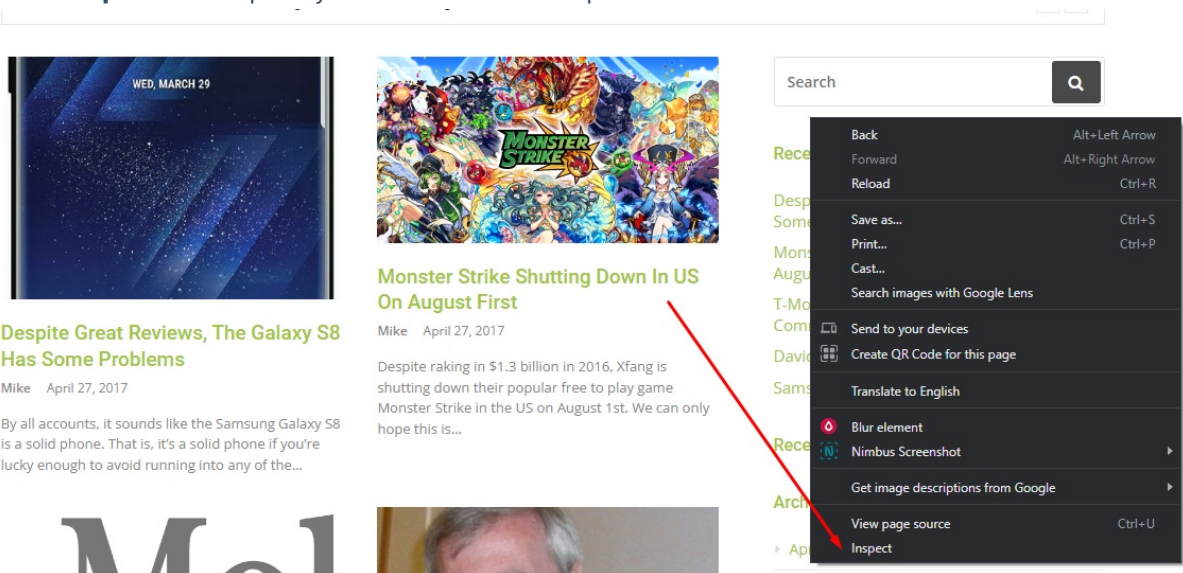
WED, MARCH 29

Despite Great Reviews, The Galaxy S8 Has Some Problems

Mike April 27, 2017

By all accounts, it sounds like the Samsung Galaxy S8 is a solid phone. That is, it's a solid phone if you're lucky enough to avoid running into any of the...

MONSTER STRIKE

Monster Strike Shutting Down In US On August First

Mike April 27, 2017

Despite raking in $1.3 billion in 2016, Xfang is shutting down their popular free to play game Monster Strike in the US on August 1st. We can only hope this is...

Search

Rece

Desp
Some

Mons
Augu

T-Mo
Com

Davi

Sams

Rece

Arch

Ap

Back Alt+Left Arrow
Forward Alt+Right Arrow
Reload Ctrl+R
Save as... Ctrl+S
Print... Ctrl+P
Cast...
Search images with Google Lens
Send to your devices
Create QR Code for this page
Translate to English
Blur element
Nimbus Screenshot
Get image descriptions from Google
View page source Ctrl+U
Inspect